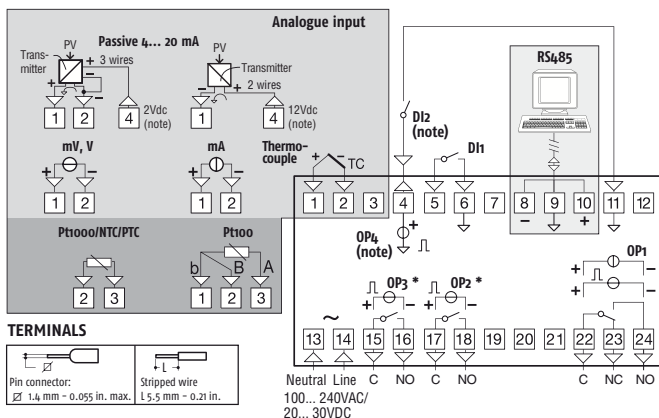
Analogue input

Passive 4... 20 mA

PV
Transmitter
+ 3 wires
+ –
1 2
4 2Vdc (note)

PV
Transmitter
+ 2 wires
+ –
1
4 12Vdc (note)

mV, V
+ –
1 2

mA
+ –
1 2

Thermocouple
+ – TC

Pt1000/NTC/PTC
2 3

Pt100
b B A
1 2 3

TERMINALS

Pin connector: Ø 1.4 mm - 0.055 in. max.
Stripped wire L 5.5 mm - 0.21 in.

RS485

DI2 (note)

DI1

1 2 3 4 5 6 7 8 9 10 11 12

– +

OP4 (note)
+

OP3 *
OP2 *
+ –
+ –

OP1
+
+

~

13 14 15 16 17 18 19 20 21 22 23 24

Neutral Line C NO C NO C NC NO

100... 240VAC/
20... 30VDC